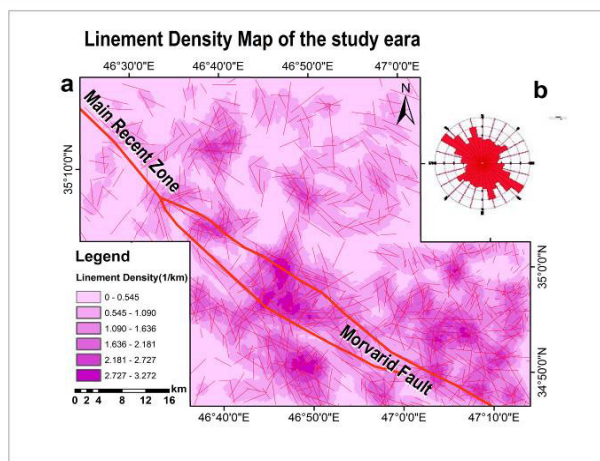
Linement Density Map of the study eara

a

b

46°30'0"E 46°40'0"E 46°50'0"E 47°0'0"E

N

Main Recent Zone

35°10'0"N

35°0'0"N

34°50'0"N

Legend

Linement Density(1/km)

0 - 0.545
0.545 - 1.090
1.090 - 1.636
1.636 - 2.181
2.181 - 2.727
2.727 - 3.272

Morvarid Fault

0 2 4 8 12 16 km

46°40'0"E 46°50'0"E 47°0'0"E 47°10'0"E